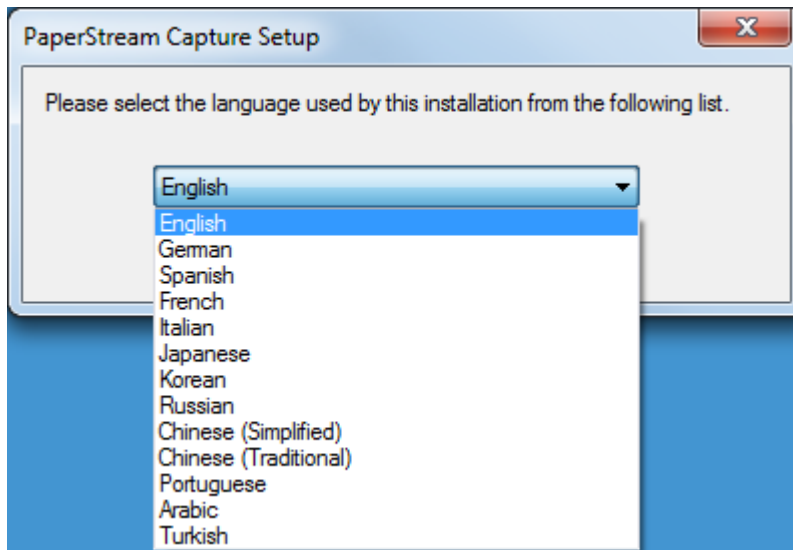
PaperStream Capture Setup

X

Please select the language used by this installation from the following list.

English

English
German
Spanish
French
Italian
Japanese
Korean
Russian
Chinese (Simplified)
Chinese (Traditional)
Portuguese
Arabic
Turkish